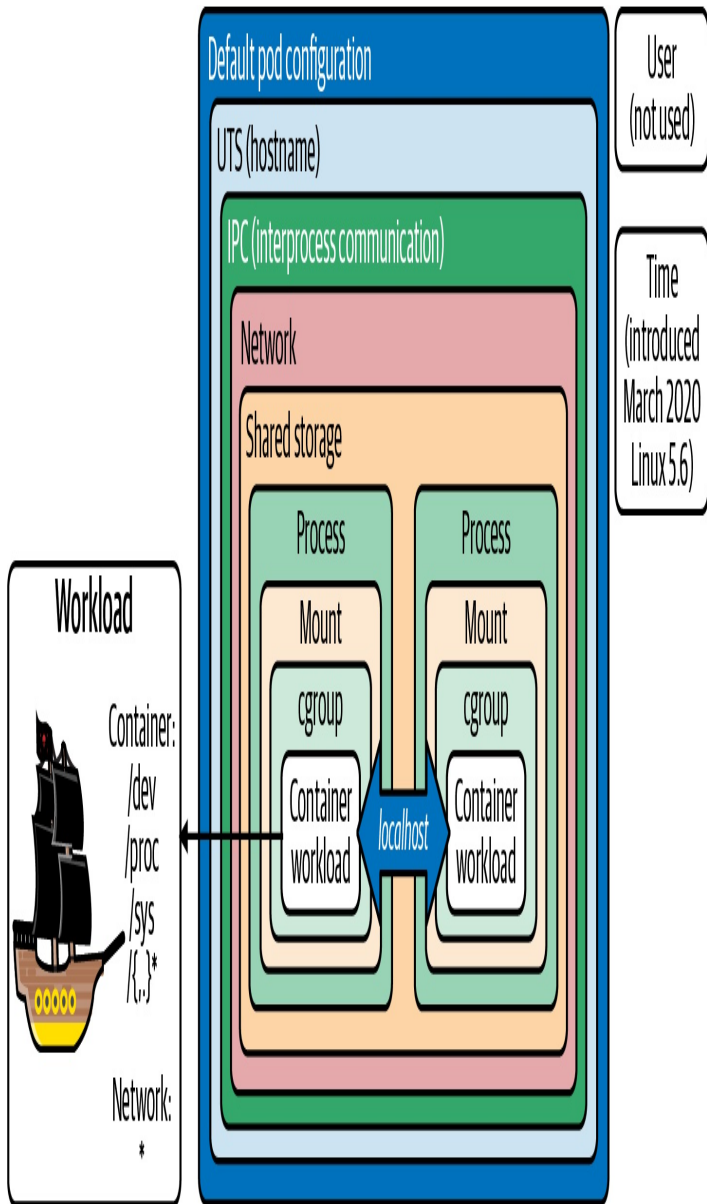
Default pod configuration

UTS (hostname)

IPC (interprocess communication)

Network

Shared storage

Process

Mount

cgroup

Container workload

localhost

Process

Mount

cgroup

Container workload

User (not used)

Time (introduced March 2020 Linux 5.6)

Workload

Container: /dev /proc /sys /{..}*

Network: *